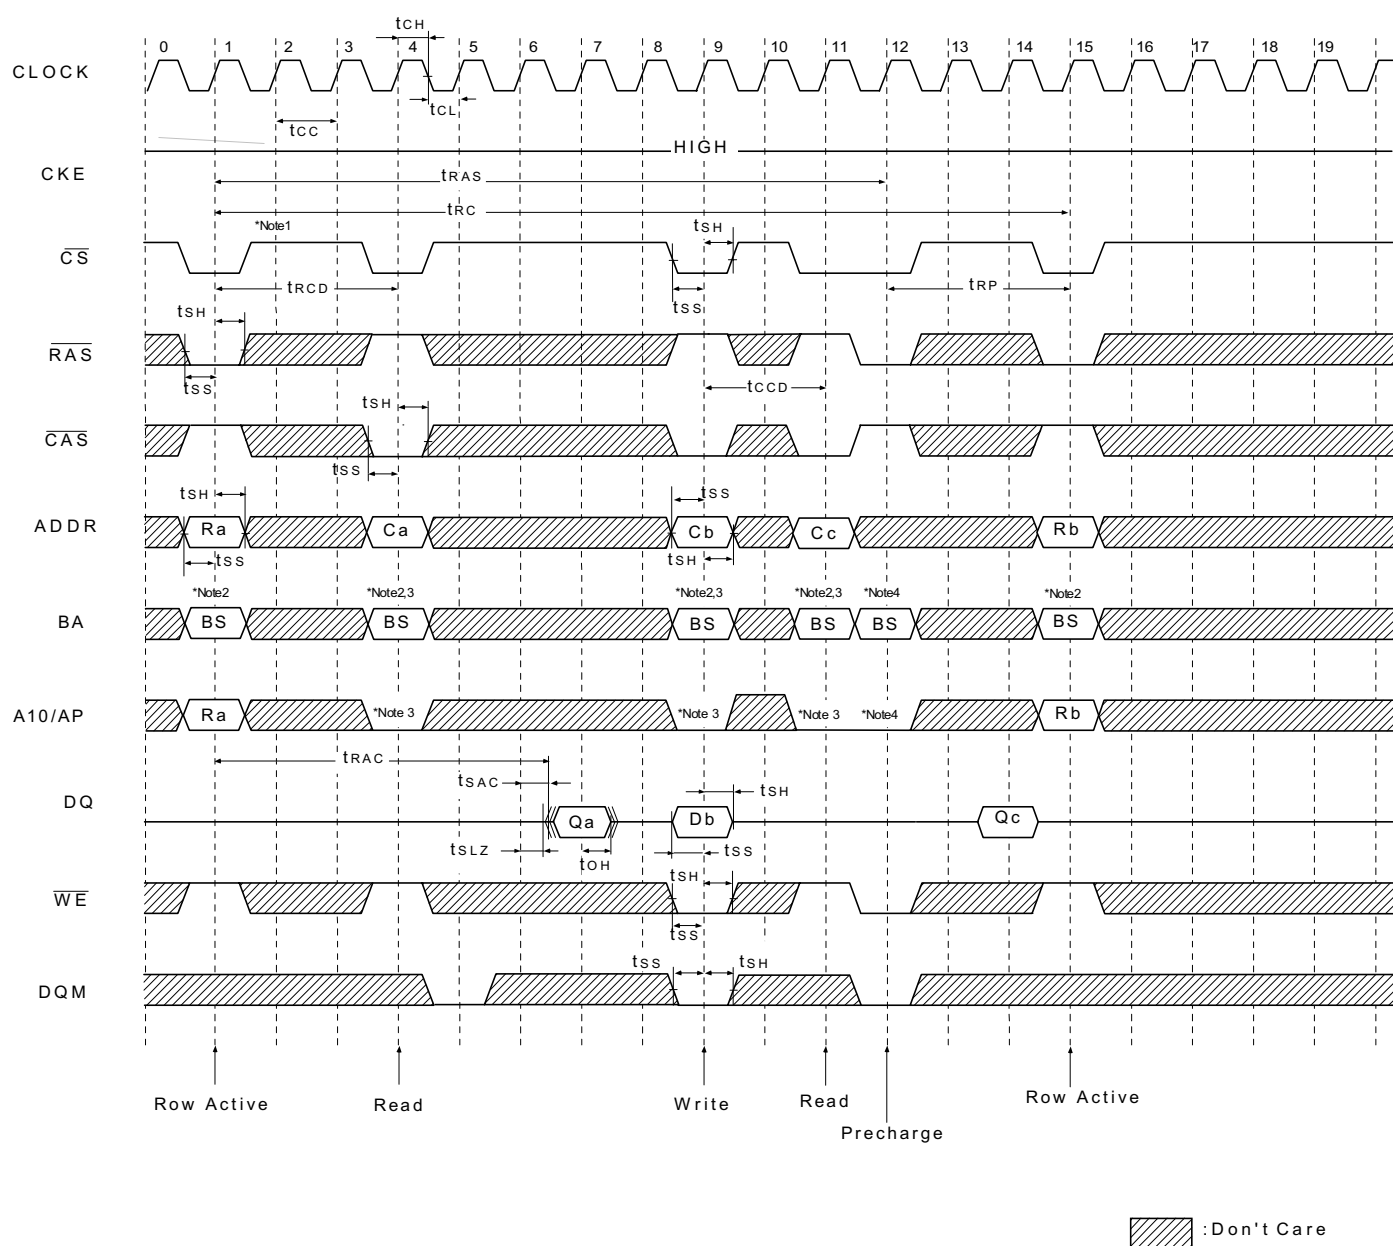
0 1 2 3 4 5 6 7 8 9 10 11 12 13 14 15 16 17 18 19

CLOCK

$t_{CH}$

$t_{CL}$

$t_{CC}$

CKE

HIGH

$t_{RAS}$

$t_{RC}$

*Note1

$t_{SH}$

$\overline{CS}$

$t_{RCD}$

$t_{SS}$

$t_{RP}$

$t_{SH}$

$\overline{RAS}$

$t_{SS}$

$t_{CCD}$

$t_{SH}$

$\overline{CAS}$

$t_{SS}$

$t_{SH}$

$t_{SS}$

ADDR

Ra

Ca

Cb

Cc

Rb

$t_{SS}$

$t_{SH}$

*Note2

*Note2,3

*Note2,3

*Note2,3

*Note4

*Note2

BA

BS

BS

BS

BS

BS

BS

A10/AP

Ra

*Note 3

*Note 3

*Note 3

*Note4

Rb

$t_{RAC}$

$t_{SAC}$

$t_{SH}$

DQ

Qa

Db

Qc

$t_{SLZ}$

$t_{OH}$

$t_{SS}$

$t_{SH}$

$\overline{WE}$

$t_{SS}$

$t_{SS}$

$t_{SH}$

DQM

Row Active

Read

Write

Read

Precharge

Row Active

:Don't Care